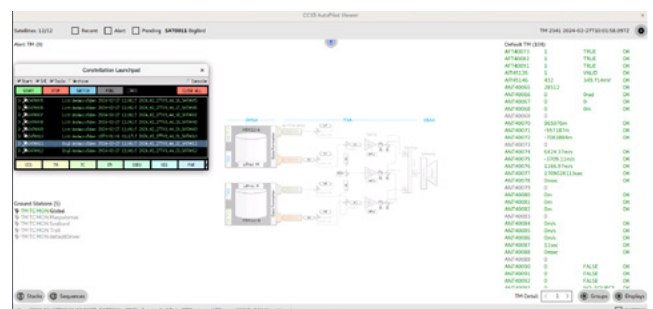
CCSB AutoPilot Viewer

Satellites: 12/12 Recent Alert Pending SAT0011 Bigbird

TM: 2141 2024-02-27T10:51:56.097Z

Alert TM (0)

Constellation Launchpad

START STW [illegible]

Ground Stations (5)
TM TC MON Global
TM TC MON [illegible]
TM TC MON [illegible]
TM TC MON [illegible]
TM TC MON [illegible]

Default TM (108)

| | | | |
|---|---|---|---|
| AFT40071 | 1 | TRUE | OK |
| AFT40062 | 1 | TRUE | OK |
| AFT40061 | 1 | TRUE | OK |
| AFT40126 | 3 | VALID | OK |
| AFT41146 | 452 | 145.714mV | OK |
| ANT40061 | 28312 | | OK |
| ANT40066 | 0 | 0rad | OK |
| ANT40067 | 0 | 0 | OK |
| ANT40068 | 0 | 0m | OK |
| ANT40069 | 0 | | OK |
| ANT40070 | 363076m | | OK |
| ANT40071 | -957187m | | OK |
| ANT40072 | -7063884m | | OK |
| ANT40073 | 0 | | OK |
| ANT40074 | 6424.37m/s | | OK |
| ANT40075 | -3709.11m/s | | OK |
| ANT40076 | 1166.97m/s | | OK |
| ANT40077 | 1709928111ms | | OK |
| ANT40078 | 0mm | | OK |
| ANT40079 | 0 | | OK |
| ANT40080 | 0m | | OK |
| ANT40081 | 0m | | OK |
| ANT40082 | 0m | | OK |
| ANT40083 | 0 | | OK |
| ANT40084 | 0m/s | | OK |
| ANT40085 | 0m/s | | OK |
| ANT40086 | 0m/s | | OK |
| ANT40087 | 11ms | | OK |
| ANT40088 | 0mm | | OK |
| ANT40089 | 0 | | OK |
| ANT40090 | 0 | FALSE | OK |
| ANT40091 | 0 | FALSE | OK |
| ANT40092 | 0 | FALSE | OK |

TM Detail

Groups Displays

Stacks Sequences